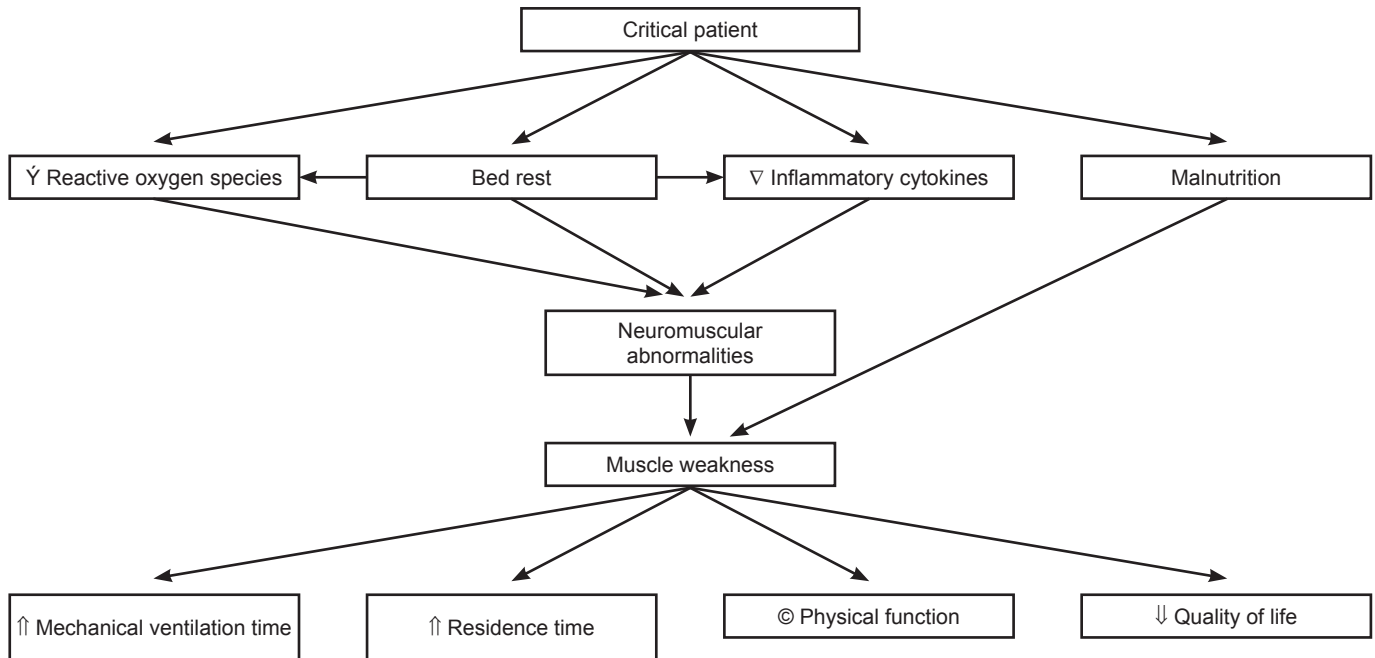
Critical patient

Ý Reactive oxygen species

Bed rest

∇ Inflammatory cytokines

Malnutrition

Neuromuscular abnormalities

Muscle weakness

⇑ Mechanical ventilation time

⇑ Residence time

© Physical function

⇓ Quality of life